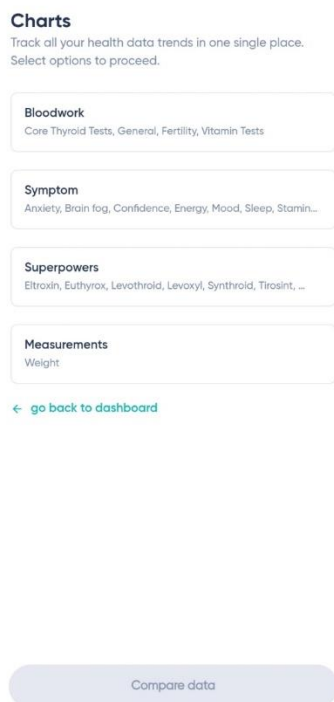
Charts
Track all your health data trends in one single place. Select options to proceed.

Bloodwork
Core Thyroid Tests, General, Fertility, Vitamin Tests

Symptom
Anxiety, Brain fog, Confidence, Energy, Mood, Sleep, Stamin...

Superpowers
Eltroxin, Euthyrox, Levothroid, Levoxyl, Synthroid, Tirosint, ...

Measurements
Weight

← go back to dashboard

Compare data